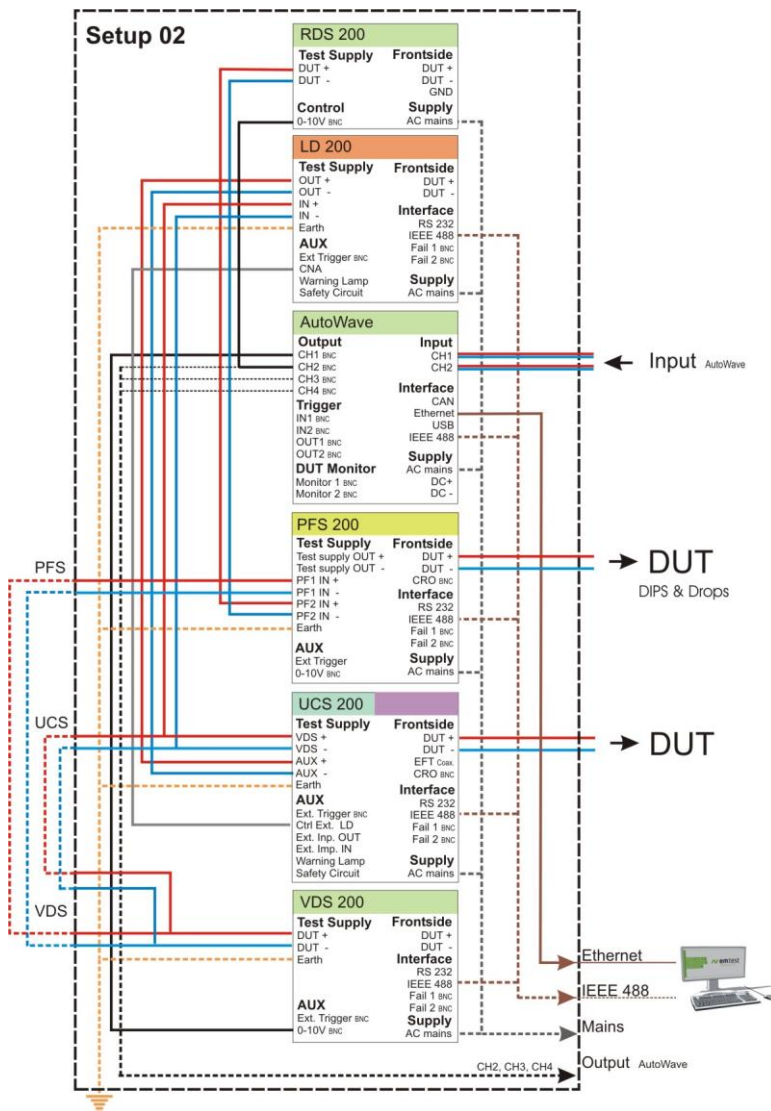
Setup 02

RDS 200
Test Supply
DUT +
DUT -
Control
0-10V BNC
Frontside
DUT +
DUT -
GND
Supply
AC mains

LD 200
Test Supply
OUT +
OUT -
IN +
IN -
Earth
AUX
Ext Trigger BNC
CNA
Warning Lamp
Safety Circuit
Frontside
DUT +
DUT -
Interface
RS 232
IEEE 488
Fail 1 BNC
Fail 2 BNC
Supply
AC mains

AutoWave
Output
CH1 BNC
CH2 BNC
CH3 BNC
CH4 BNC
Trigger
IN1 BNC
IN2 BNC
OUT1 BNC
OUT2 BNC
DUT Monitor
Monitor 1 BNC
Monitor 2 BNC
Input
CH1
CH2
Interface
CAN
Ethernet
USB
IEEE 488
Supply
AC mains
DC+
DC -

Input AutoWave

PFS 200
Test Supply
Test supply OUT +
Test supply OUT -
PF1 IN +
PF1 IN -
PF2 IN +
PF2 IN -
Earth
AUX
Ext Trigger
0-10V BNC
Frontside
DUT +
DUT -
CRO BNC
Interface
RS 232
IEEE 488
Fail 1 BNC
Fail 2 BNC
Supply
AC mains

PFS

DUT
DIPS & Drops

UCS 200
Test Supply
VDS +
VDS -
AUX +
AUX -
Earth
AUX
Ext. Trigger BNC
Ctrl Ext. LD
Ext. Inp. OUT
Ext. Imp. IN
Warning Lamp
Safety Circuit
Frontside
DUT +
DUT -
EFT Coax.
CRO BNC
Interface
RS 232
IEEE 488
Fail 1 BNC
Fail 2 BNC
Supply
AC mains

UCS

DUT

VDS

VDS 200
Test Supply
DUT +
DUT -
Earth
AUX
Ext. Trigger BNC
0-10V BNC
Frontside
DUT +
DUT -
Interface
RS 232
IEEE 488
Fail 1 BNC
Fail 2 BNC
Supply
AC mains

Ethernet
IEEE 488
Mains
CH2, CH3, CH4
Output AutoWave
emtest